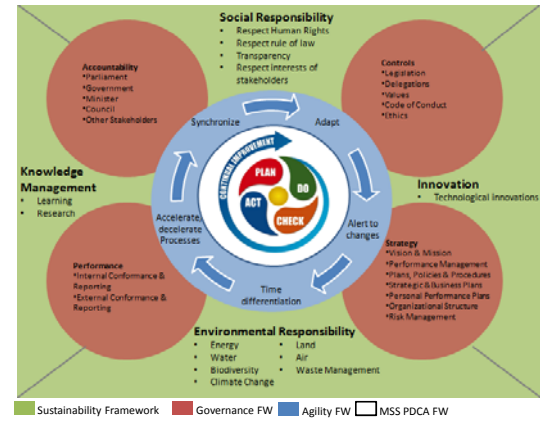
Social Responsibility
• Respect Human Rights
• Respect rule of law
• Transparency
• Respect interests of stakeholders

Accountability
•Parliament
•Government
•Minister
•Council
•Other Stakeholders

Controls
•Legislation
•Delegations
•Values
•Code of Conduct
•Ethics

Synchronize
Adapt

CONTINUAL IMPROVEMENT
PLAN
DO
ACT
CHECK

Knowledge Management
• Learning
• Research

Innovation
• Technological innovations

Accelerate, decelerate Processes
Alert to changes
Time differentiation

Performance
•Internal Conformance & Reporting
•External Conformance & Reporting

Strategy
•Vision & Mission
•Performance Management
•Plans, Policies & Procedures
•Strategic & Business Plans
•Personal Performance Plans
•Organizational Structure
•Risk Management

Environmental Responsibility
• Energy
• Water
• Biodiversity
• Climate Change
• Land
• Air
• Waste Management

Sustainability Framework
Governance FW
Agility FW
MSS PDCA FW